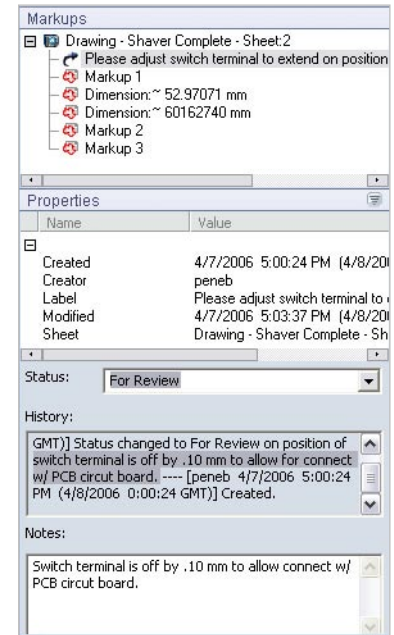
Markups

Drawing - Shaver Complete - Sheet:2
Please adjust switch terminal to extend on position
Markup 1
Dimension:~ 52.97071 mm
Dimension:~ 60162740 mm
Markup 2
Markup 3

Properties

| Name | Value |
|---|---|
| Created | 4/7/2006 5:00:24 PM (4/8/20 |
| Creator | peneb |
| Label | Please adjust switch terminal to |
| Modified | 4/7/2006 5:03:37 PM (4/8/20 |
| Sheet | Drawing - Shaver Complete - Sh |

Status: For Review

History:

GMT)] Status changed to For Review on position of switch terminal is off by .10 mm to allow for connect w/ PCB circut board. ---- [peneb 4/7/2006 5:00:24 PM (4/8/2006 0:00:24 GMT)] Created.

Notes:

Switch terminal is off by .10 mm to allow connect w/ PCB circut board.